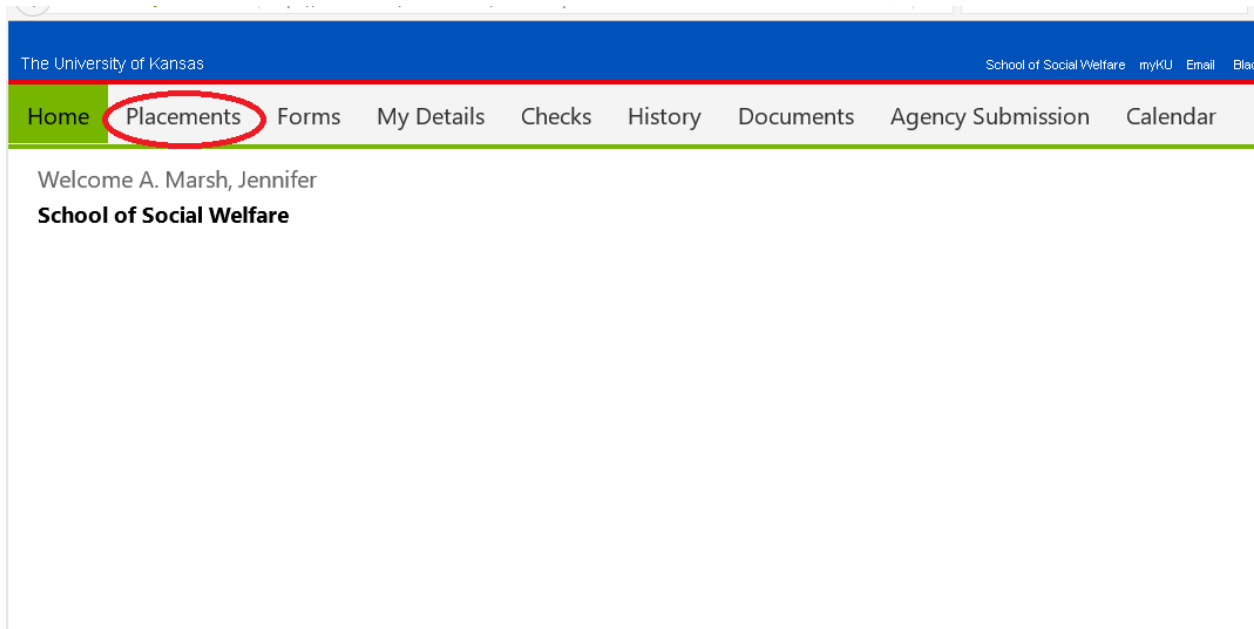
The University of Kansas

School of Social Welfare myKU Email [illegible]

Home Placements Forms My Details Checks History Documents Agency Submission Calendar

Welcome A. Marsh, Jennifer

**School of Social Welfare**